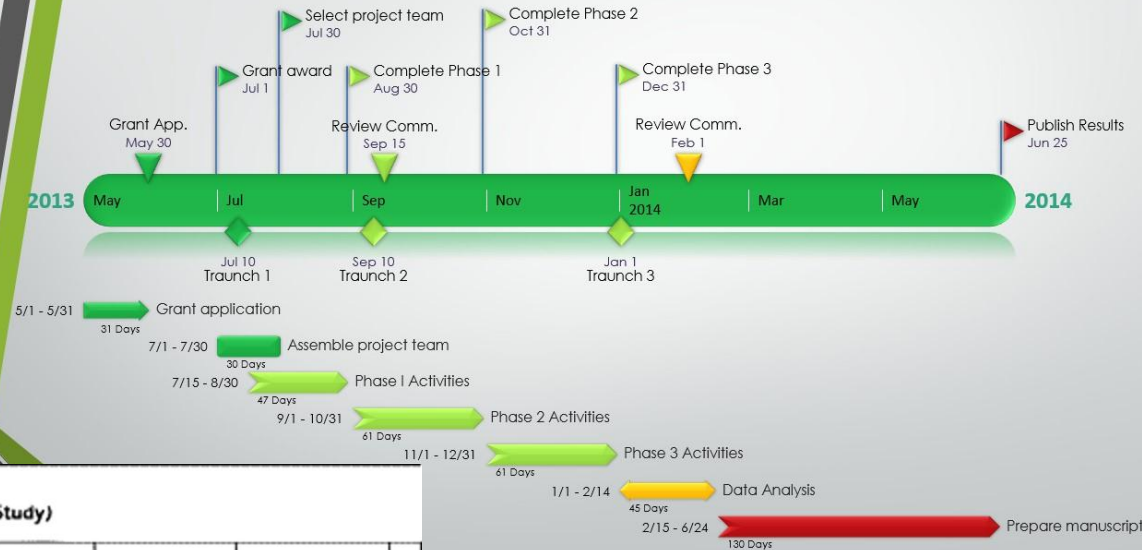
Select project team
Jul 30

Complete Phase 2
Oct 31

Grant award
Jul 1

Complete Phase 1
Aug 30

Complete Phase 3
Dec 31

Grant App.
May 30

Review Comm.
Sep 15

Review Comm.
Feb 1

Publish Results
Jun 25

2013 May Jul Sep Nov Jan 2014 Mar May 2014

Jul 10
Traunch 1

Sep 10
Traunch 2

Jan 1
Traunch 3

5/1 - 5/31 Grant application
31 Days

7/1 - 7/30 Assemble project team
30 Days

7/15 - 8/30 Phase I Activities
47 Days

9/1 - 10/31 Phase 2 Activities
61 Days

11/1 - 12/31 Phase 3 Activities
61 Days

1/1 - 2/14 Data Analysis
45 Days

2/15 - 6/24 Prepare manuscript
130 Days

Study)